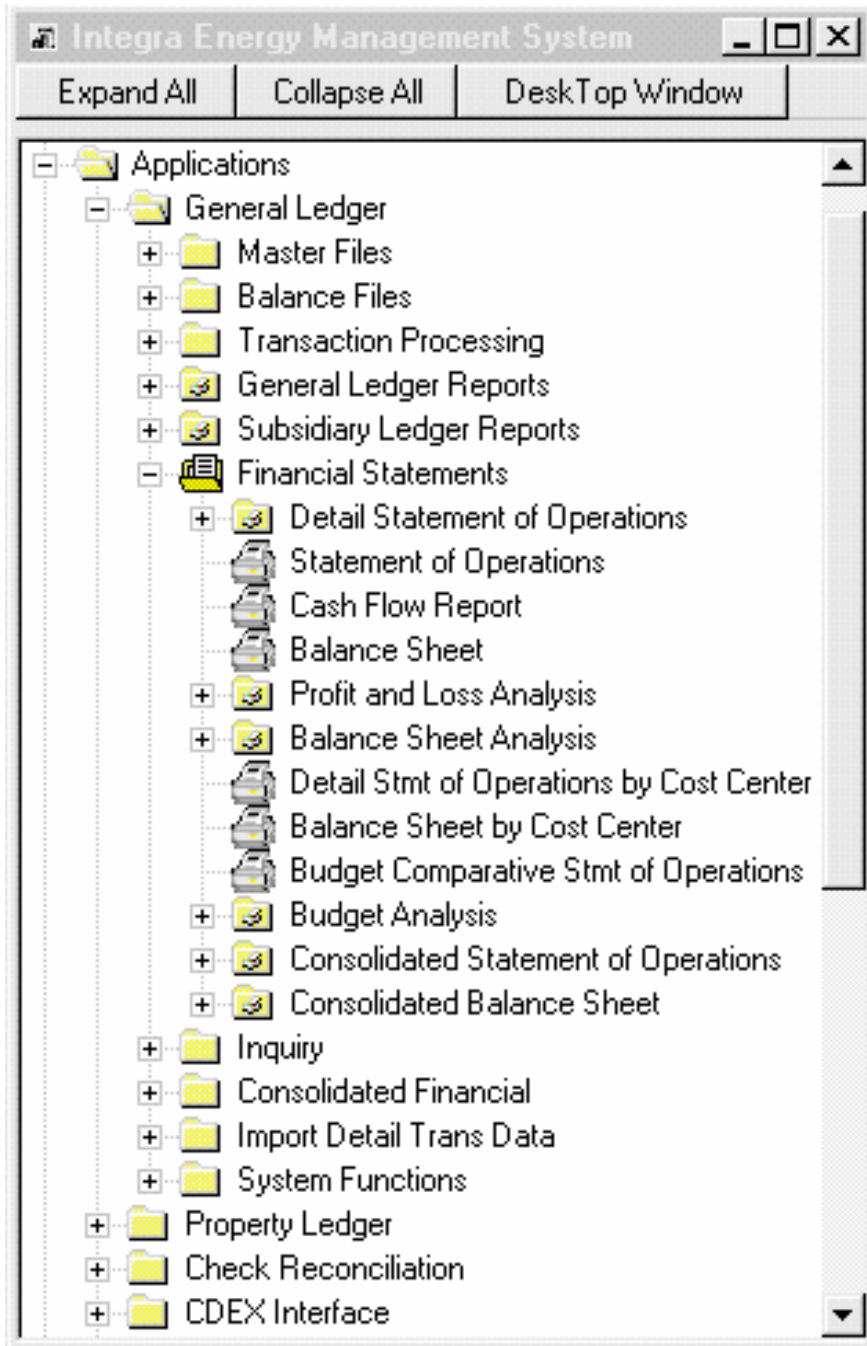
Integra Energy Management System

Expand All
Collapse All
DeskTop Window

Applications
General Ledger
Master Files
Balance Files
Transaction Processing
General Ledger Reports
Subsidiary Ledger Reports
Financial Statements
Detail Statement of Operations
Statement of Operations
Cash Flow Report
Balance Sheet
Profit and Loss Analysis
Balance Sheet Analysis
Detail Stmt of Operations by Cost Center
Balance Sheet by Cost Center
Budget Comparative Stmt of Operations
Budget Analysis
Consolidated Statement of Operations
Consolidated Balance Sheet
Inquiry
Consolidated Financial
Import Detail Trans Data
System Functions
Property Ledger
Check Reconciliation
CDEX Interface